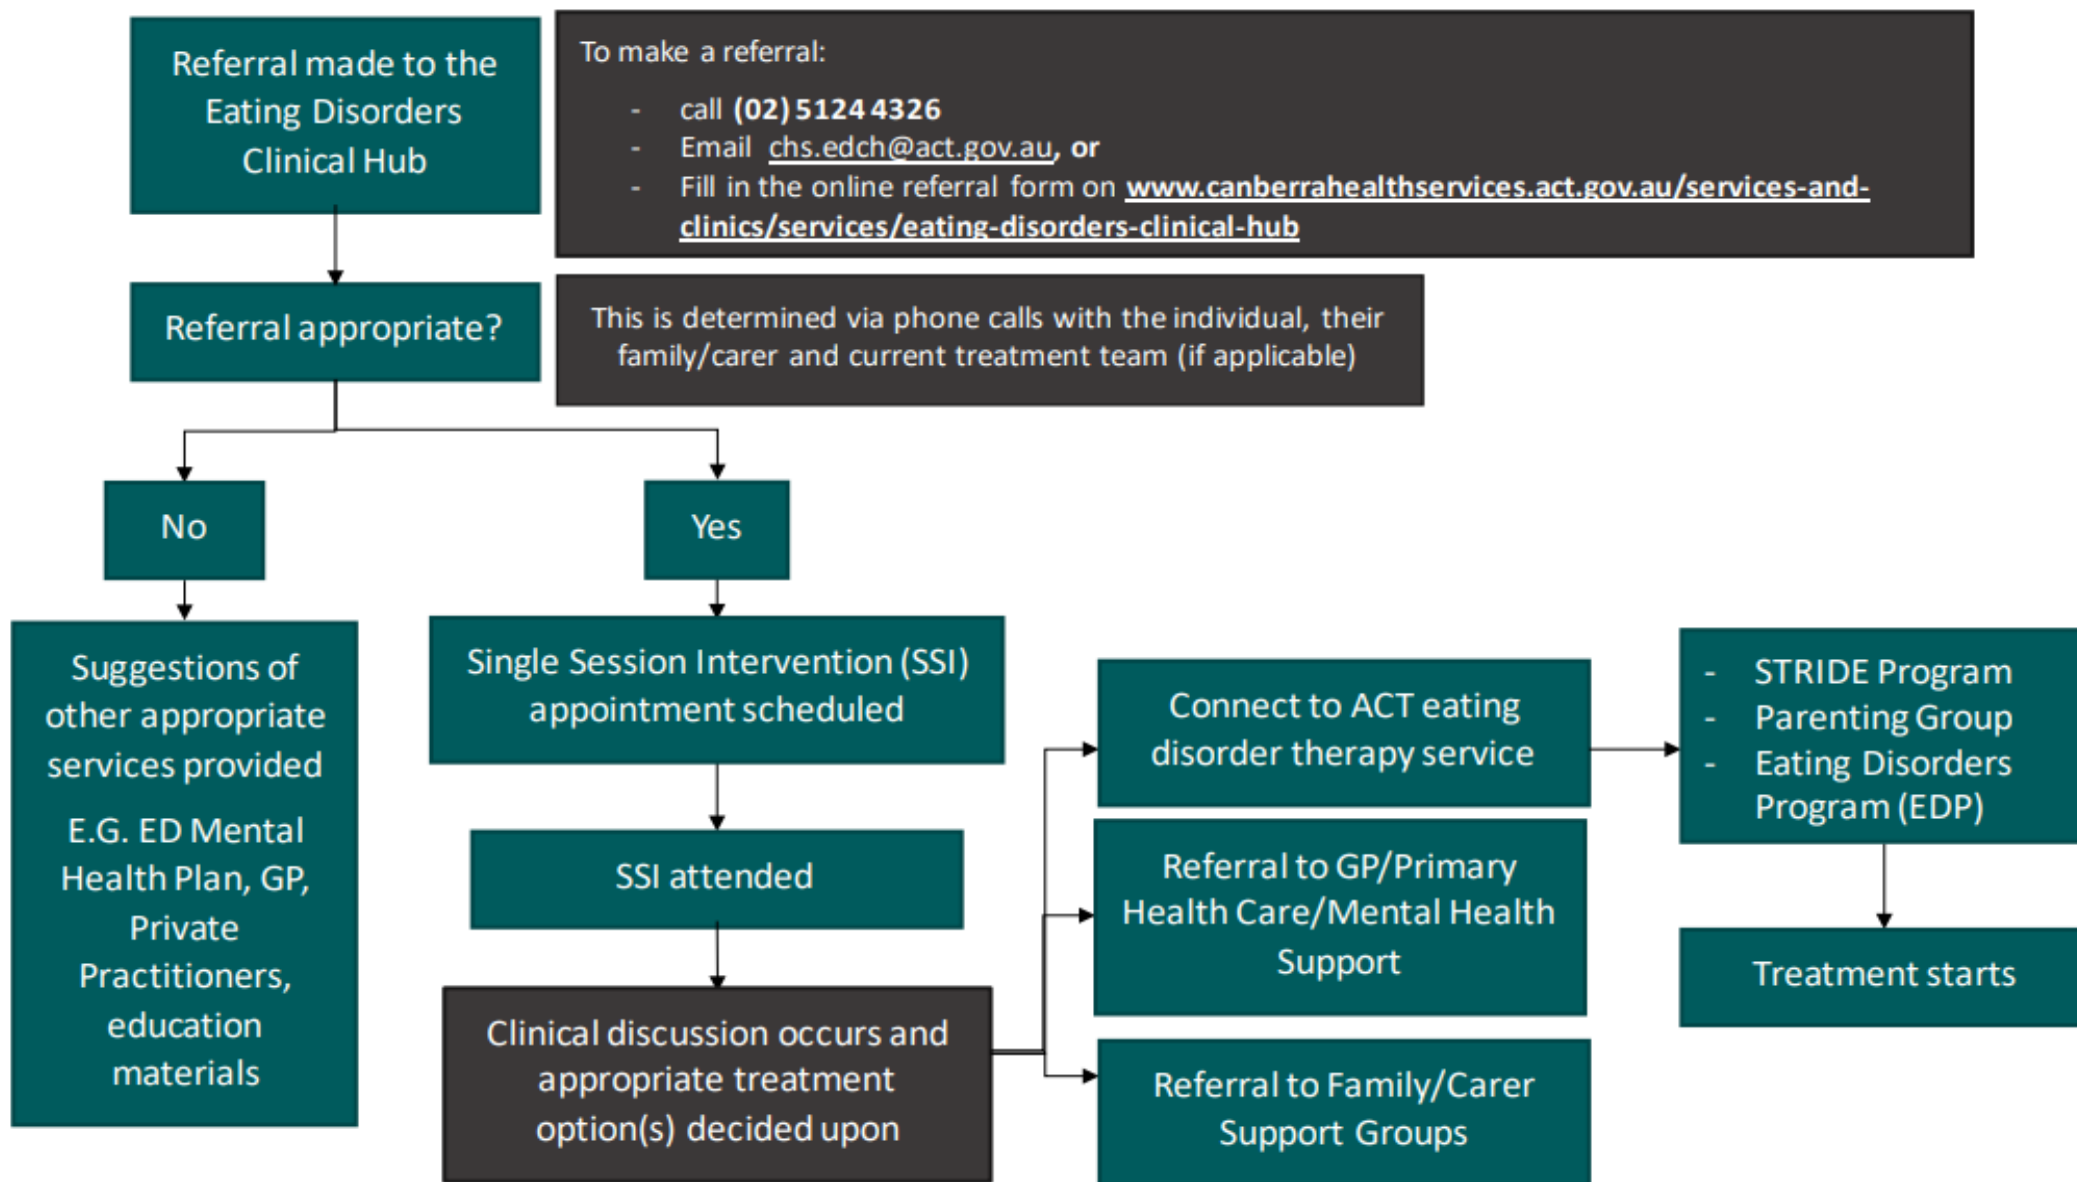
Referral made to the Eating Disorders Clinical Hub

To make a referral:

- call **(02) 5124 4326**
- Email chs.edch@act.gov.au, **or**
- Fill in the online referral form on **www.canberrahealthservices.act.gov.au/services-and-clinics/services/eating-disorders-clinical-hub**

Referral appropriate?

This is determined via phone calls with the individual, their family/carer and current treatment team (if applicable)

No

Yes

Suggestions of other appropriate services provided

E.G. ED Mental Health Plan, GP, Private Practitioners, education materials

Single Session Intervention (SSI) appointment scheduled

SSI attended

Clinical discussion occurs and appropriate treatment option(s) decided upon

Connect to ACT eating disorder therapy service

Referral to GP/Primary Health Care/Mental Health Support

Referral to Family/Carer Support Groups

- STRIDE Program
- Parenting Group
- Eating Disorders Program (EDP)

Treatment starts